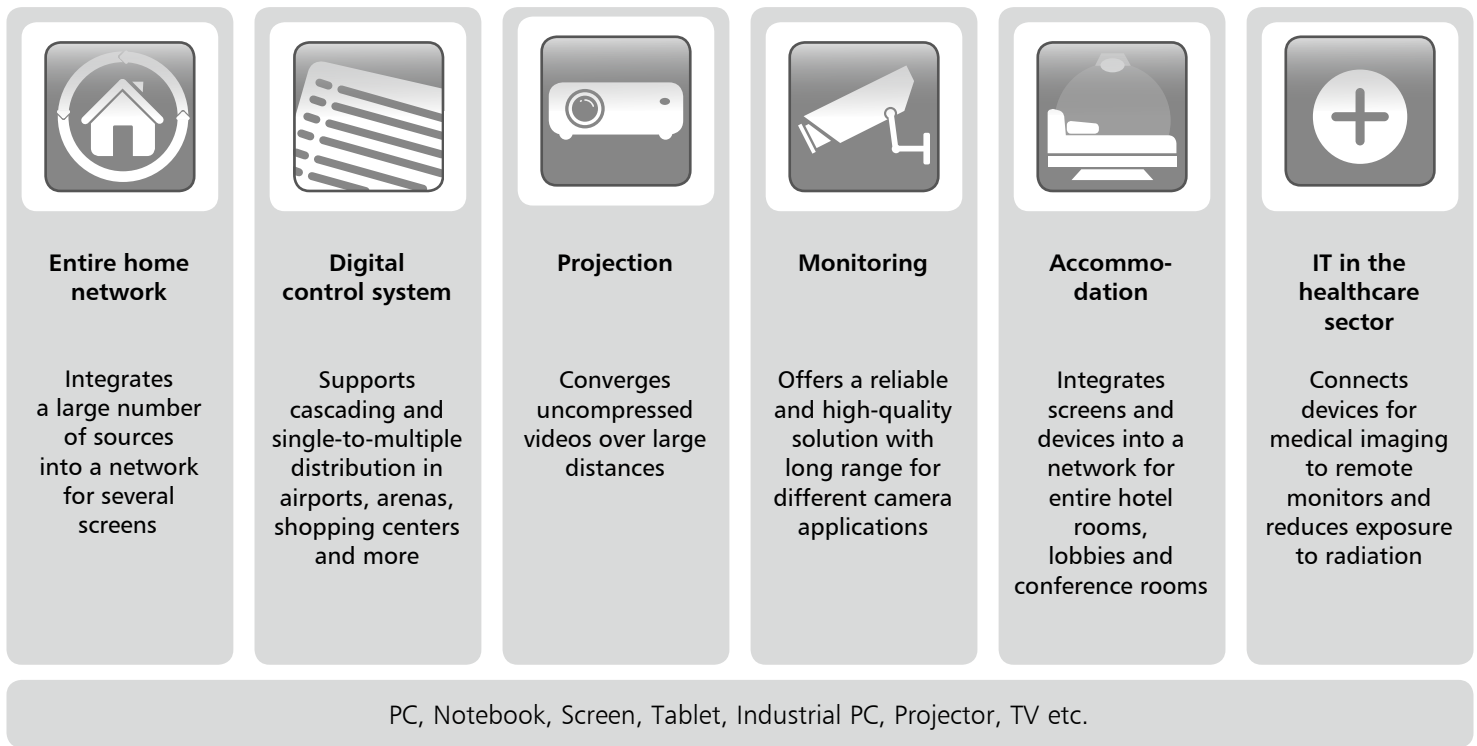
**Entire home network**

Integrates a large number of sources into a network for several screens

**Digital control system**

Supports cascading and single-to-multiple distribution in airports, arenas, shopping centers and more

**Projection**

Converges uncompressed videos over large distances

**Monitoring**

Offers a reliable and high-quality solution with long range for different camera applications

**Accommodation**

Integrates screens and devices into a network for entire hotel rooms, lobbies and conference rooms

**IT in the healthcare sector**

Connects devices for medical imaging to remote monitors and reduces exposure to radiation

PC, Notebook, Screen, Tablet, Industrial PC, Projector, TV etc.